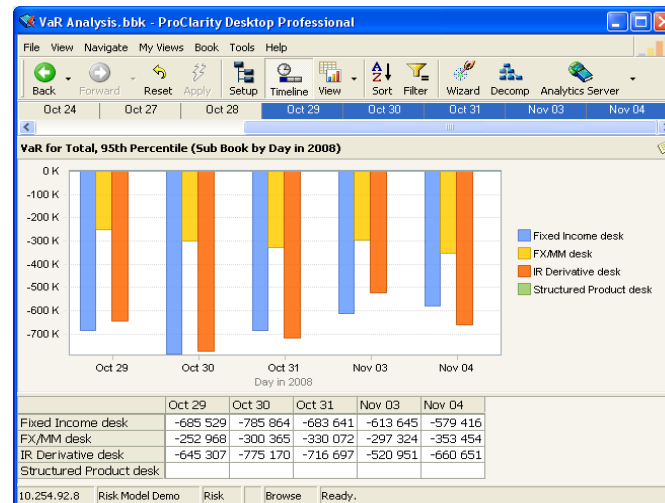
VaR Analysis.bbk - ProClarity Desktop Professional

File View Navigate My Views Book Tools Help

Back Forward Reset Apply Setup Timeline View Sort Filter Wizard Decomp Analytics Server

Oct 24 | Oct 27 | Oct 28 | Oct 29 | Oct 30 | Oct 31 | Nov 03 | Nov 04

VaR for Total, 95th Percentile (Sub Book by Day in 2008)

0 K
-100 K
-200 K
-300 K
-400 K
-500 K
-600 K
-700 K

Oct 29 Oct 30 Oct 31 Nov 03 Nov 04
Day in 2008

Fixed Income desk
FX/MM desk
IR Derivative desk
Structured Product desk

| | Oct 29 | Oct 30 | Oct 31 | Nov 03 | Nov 04 |
|---|---|---|---|---|---|
| Fixed Income desk | -685 529 | -785 864 | -683 641 | -613 645 | -579 416 |
| FX/MM desk | -252 968 | -300 365 | -330 072 | -297 324 | -353 454 |
| IR Derivative desk | -645 307 | -775 170 | -716 697 | -520 951 | -660 651 |
| Structured Product desk | | | | | |

10.254.92.8 | Risk Model Demo | Risk | | Browse | Ready.